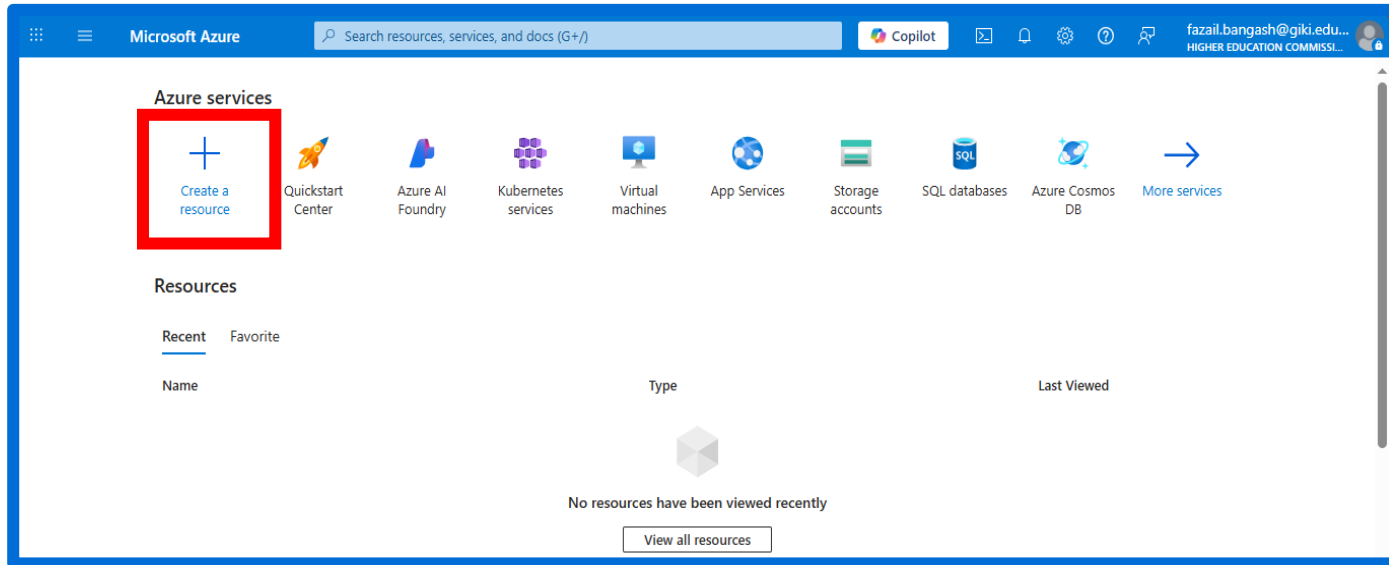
Microsoft Azure

Search resources, services, and docs (G+/)

Copilot

fazail.bangash@giki.edu...
HIGHER EDUCATION COMMISSI...

Azure services

Create a resource

Quickstart Center

Azure AI Foundry

Kubernetes services

Virtual machines

App Services

Storage accounts

SQL databases

Azure Cosmos DB

More services

Resources

Recent

Favorite

| Name | Type | Last Viewed |
|---|---|---|

No resources have been viewed recently

View all resources